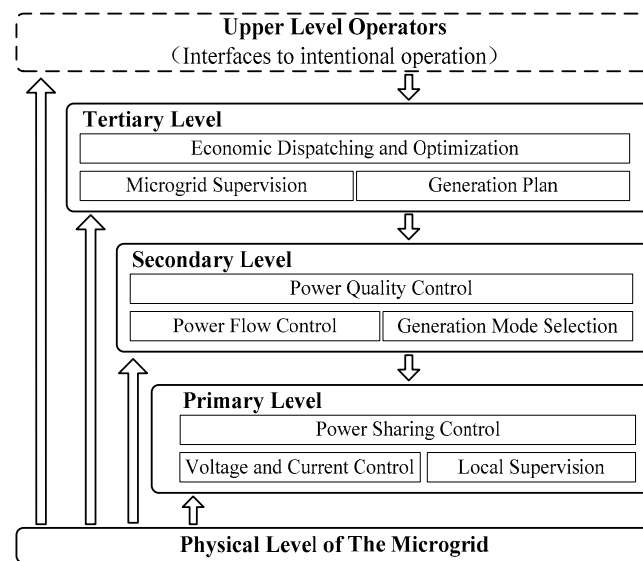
Upper Level Operators
（Interfaces to intentional operation）

Tertiary Level
Economic Dispatching and Optimization
Microgrid Supervision
Generation Plan

Secondary Level
Power Quality Control
Power Flow Control
Generation Mode Selection

Primary Level
Power Sharing Control
Voltage and Current Control
Local Supervision

Physical Level of The Microgrid